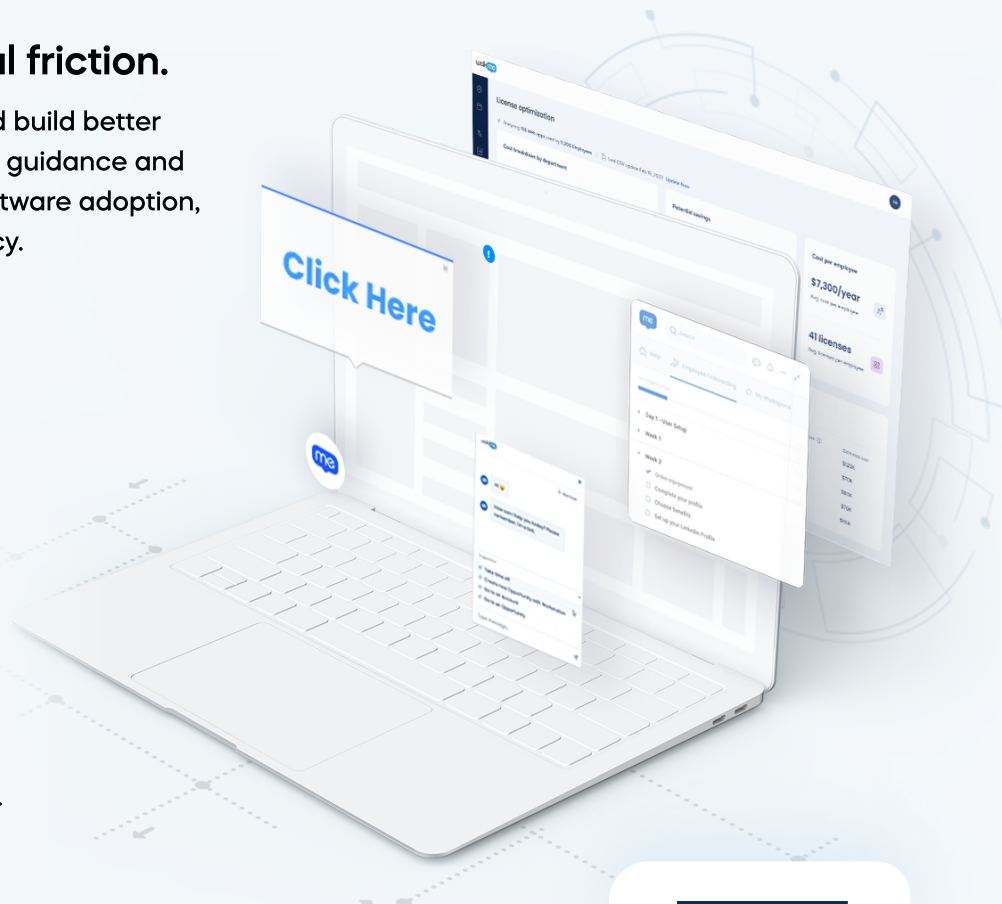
al friction.

d build better guidance and tware adoption, cy.

License optimization

Cost breakdown by department

Update Now

Potential savings

Cost per employee

$7,300/year

41 licenses

Click Here

me

Search

Help

Employee Onboarding

My Workspace

Day 1 - User Setup

Week 1

Week 2

Order equipment

Complete your profile

Choose benefits

Set up your LinkedIn Profile

$122K

$73K

$83K

$70K

$151K

me

Hi

How can I help you today? Please remember, I'm a bot.

Take time off

Create new Opportunity with Automation

Go to an Account

Go to an Opportunity

Type message...